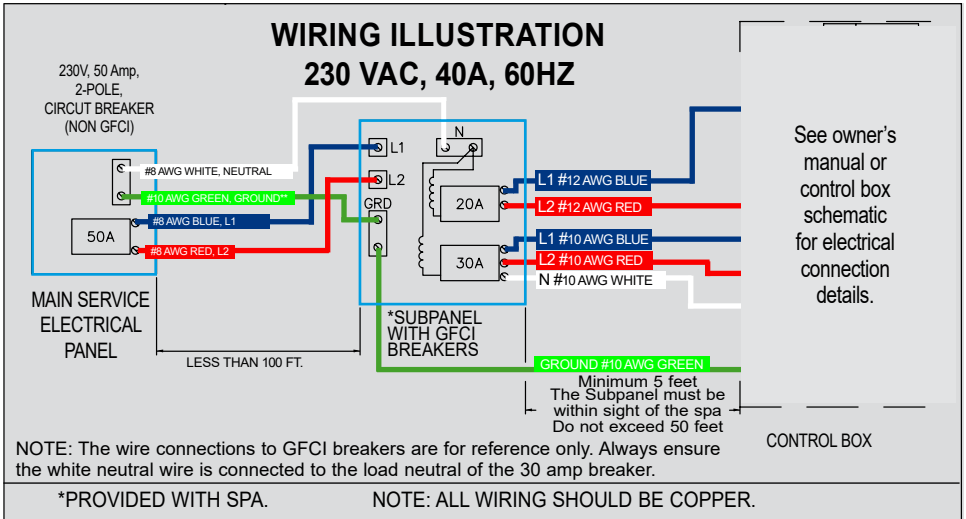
WIRING ILLUSTRATION
230 VAC, 40A, 60HZ

230V, 50 Amp, 2-POLE, CIRCUT BREAKER (NON GFCI)

#8 AWG WHITE, NEUTRAL
#10 AWG GREEN, GROUND**
#8 AWG BLUE, L1
#8 AWG RED, L2

50A

MAIN SERVICE ELECTRICAL PANEL

LESS THAN 100 FT.

L1
L2
N
GRD

20A
30A

*SUBPANEL WITH GFCI BREAKERS

L1 #12 AWG BLUE
L2 #12 AWG RED
L1 #10 AWG BLUE
L2 #10 AWG RED
N #10 AWG WHITE

GROUND #10 AWG GREEN

Minimum 5 feet
The Subpanel must be within sight of the spa
Do not exceed 50 feet

See owner's manual or control box schematic for electrical connection details.

CONTROL BOX

NOTE: The wire connections to GFCI breakers are for reference only. Always ensure the white neutral wire is connected to the load neutral of the 30 amp breaker.

*PROVIDED WITH SPA.

NOTE: ALL WIRING SHOULD BE COPPER.